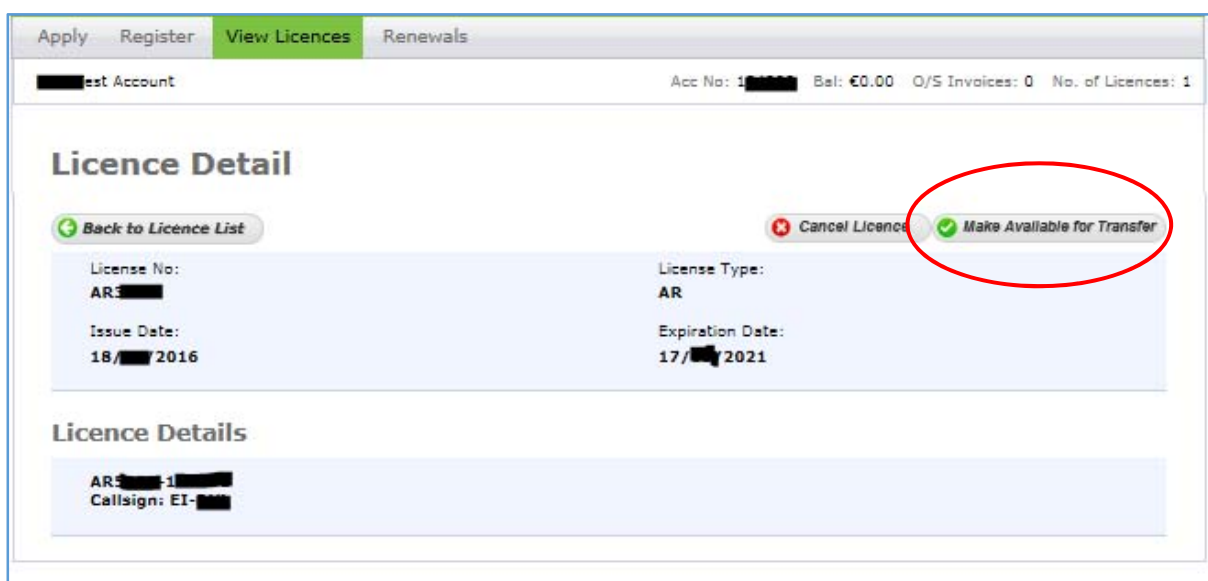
Apply Register View Licences Renewals

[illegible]est Account

Acc No: 1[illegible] Bal: €0.00 O/S Invoices: 0 No. of Licences: 1

Licence Detail

Back to Licence List

Cancel Licence

Make Available for Transfer

License No:
AR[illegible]

License Type:
AR

Issue Date:
18/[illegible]/2016

Expiration Date:
17/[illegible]/2021

Licence Details

AR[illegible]-1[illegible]
Callsign: EI-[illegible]